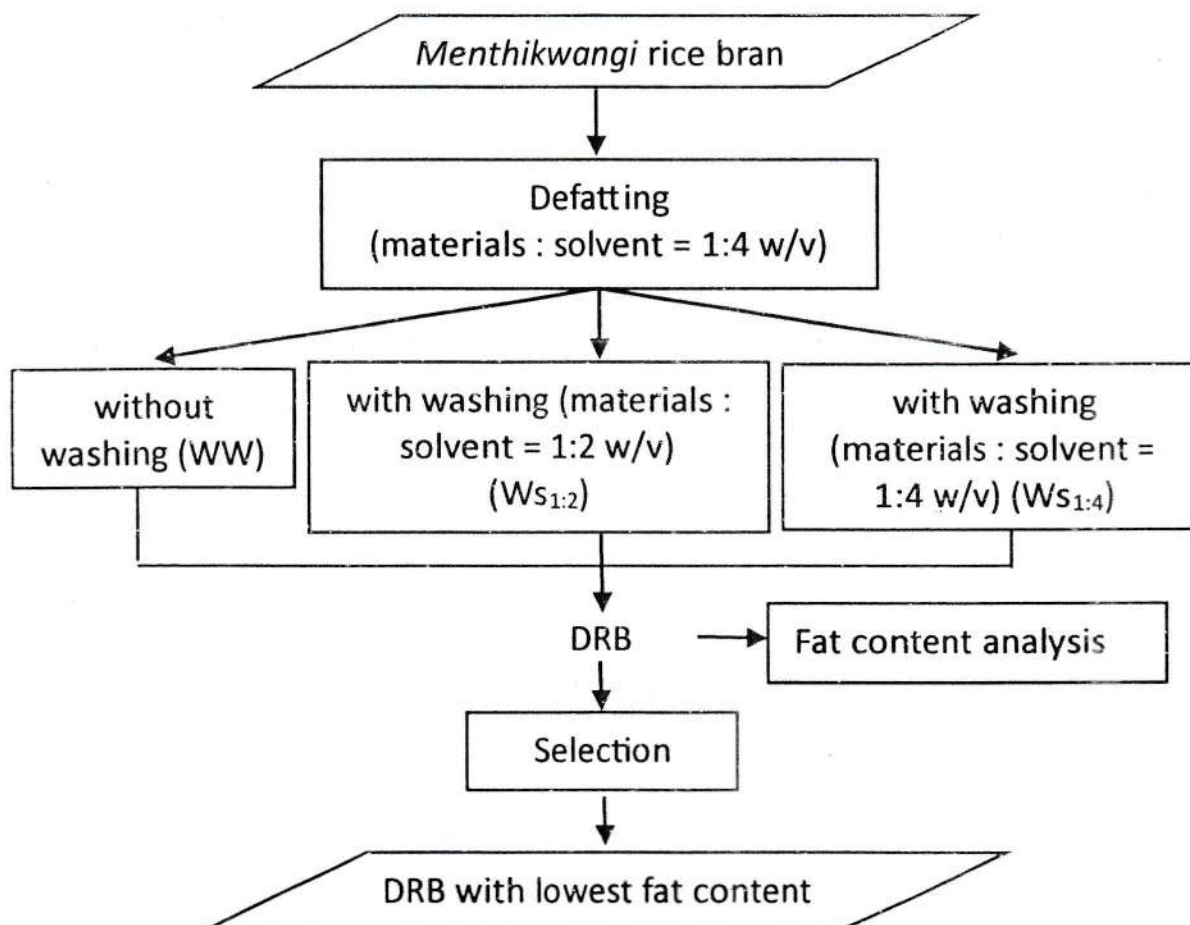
Menthikwangi rice bran

Defatting (materials : solvent = 1:4 w/v)

without washing (WW)

with washing (materials : solvent = 1:2 w/v) ($Ws_{1:2}$)

with washing (materials : solvent = 1:4 w/v) ($Ws_{1:4}$)

DRB

Fat content analysis

Selection

DRB with lowest fat content